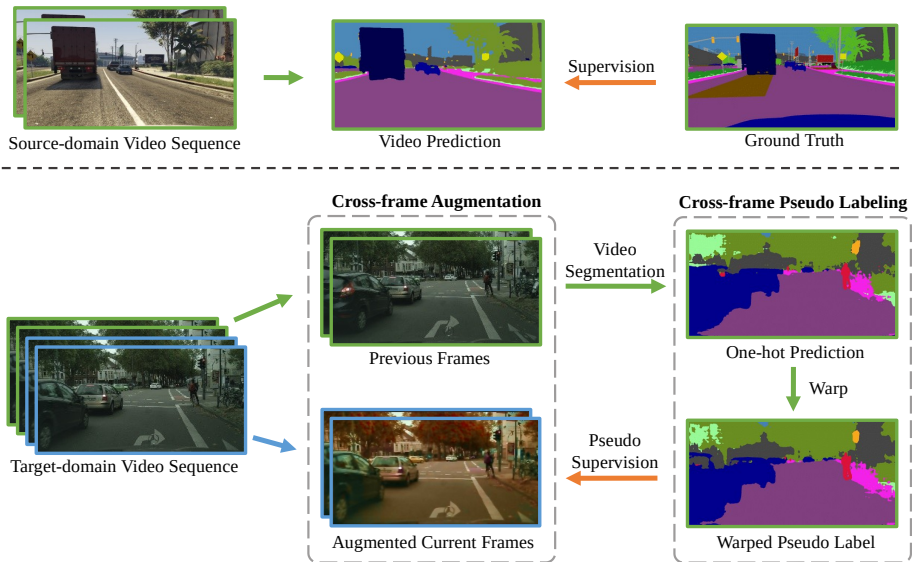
Source-domain Video Sequence

Video Prediction

Supervision

Ground Truth

Cross-frame Augmentation

Cross-frame Pseudo Labeling

Video Segmentation

Previous Frames

One-hot Prediction

Warp

Target-domain Video Sequence

Pseudo Supervision

Augmented Current Frames

Warped Pseudo Label